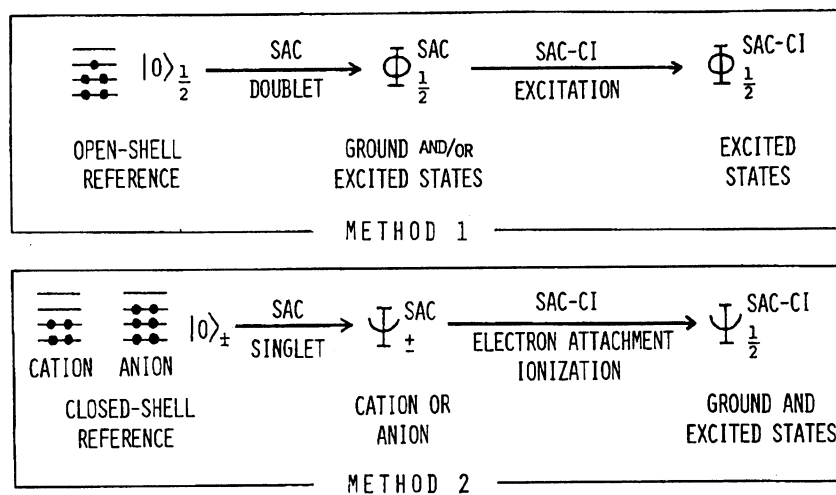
$|0\rangle_{\frac{1}{2}}$ SAC DOUBLET $\Phi_{\frac{1}{2}}^{SAC}$ SAC-CI EXCITATION $\Phi_{\frac{1}{2}}^{SAC-CI}$

OPEN-SHELL REFERENCE

GROUND AND/OR EXCITED STATES

EXCITED STATES

METHOD 1

CATION ANION $|0\rangle_{\pm}$ SAC SINGLET $\Psi_{\pm}^{SAC}$ SAC-CI ELECTRON ATTACHMENT IONIZATION $\Psi_{\frac{1}{2}}^{SAC-CI}$

CLOSED-SHELL REFERENCE

CATION OR ANION

GROUND AND EXCITED STATES

METHOD 2